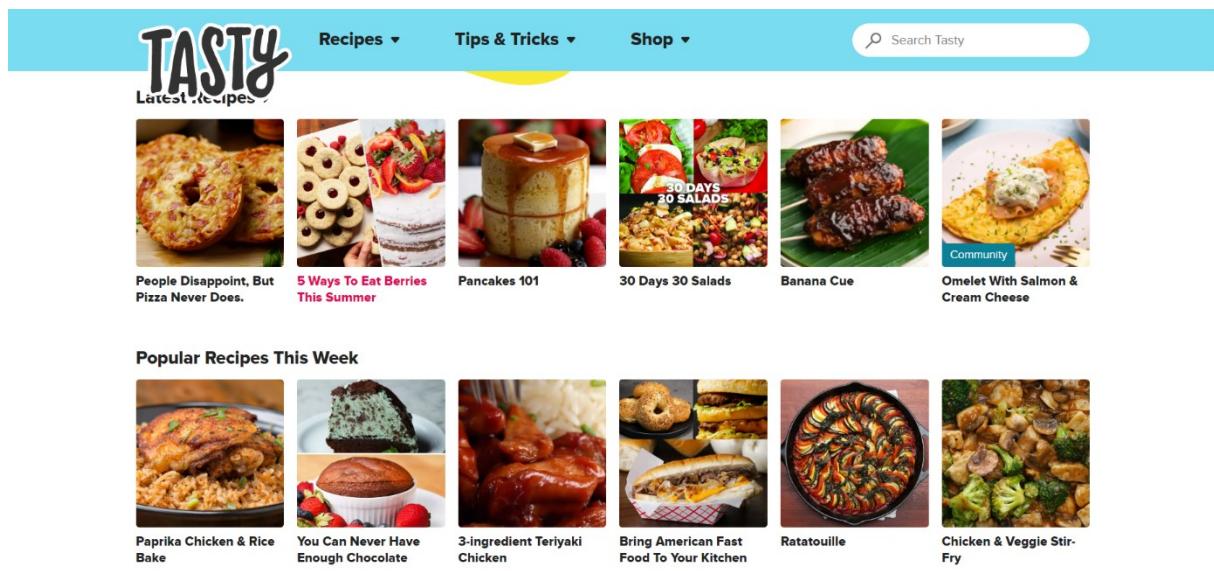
TASTY

Recipes ▾ Tips & Tricks ▾ Shop ▾

Search Tasty

Latest Recipes ›

30 DAYS 30 SALADS

Community

People Disappoint, But Pizza Never Does.

5 Ways To Eat Berries This Summer

Pancakes 101

30 Days 30 Salads

Banana Cue

Omelet With Salmon & Cream Cheese

Popular Recipes This Week

Paprika Chicken & Rice Bake

You Can Never Have Enough Chocolate

3-ingredient Teriyaki Chicken

Bring American Fast Food To Your Kitchen

Ratatouille

Chicken & Veggie Stir-Fry